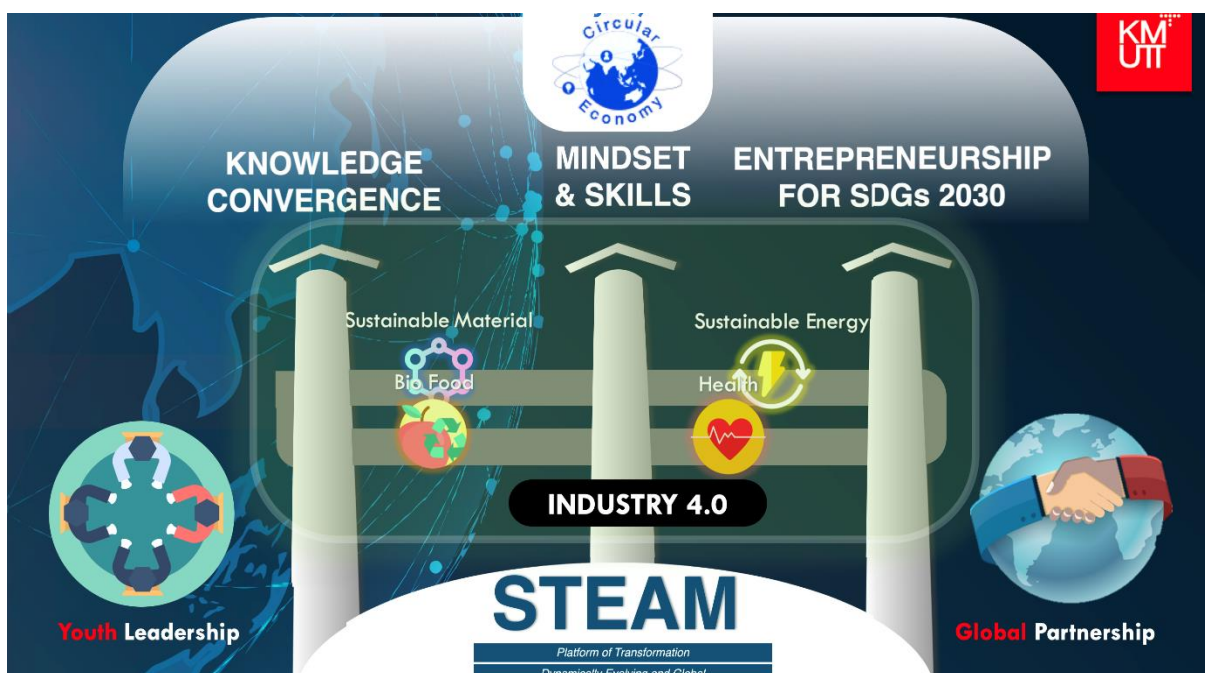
Circular Economy

KMUTT

KNOWLEDGE CONVERGENCE

MINDSET & SKILLS

ENTREPRENEURSHIP FOR SDGs 2030

Sustainable Material

Sustainable Energy

Bio Food

Health

INDUSTRY 4.0

Youth Leadership

Global Partnership

STEAM

Platform of Transformation

Dynamically Evolving and Global